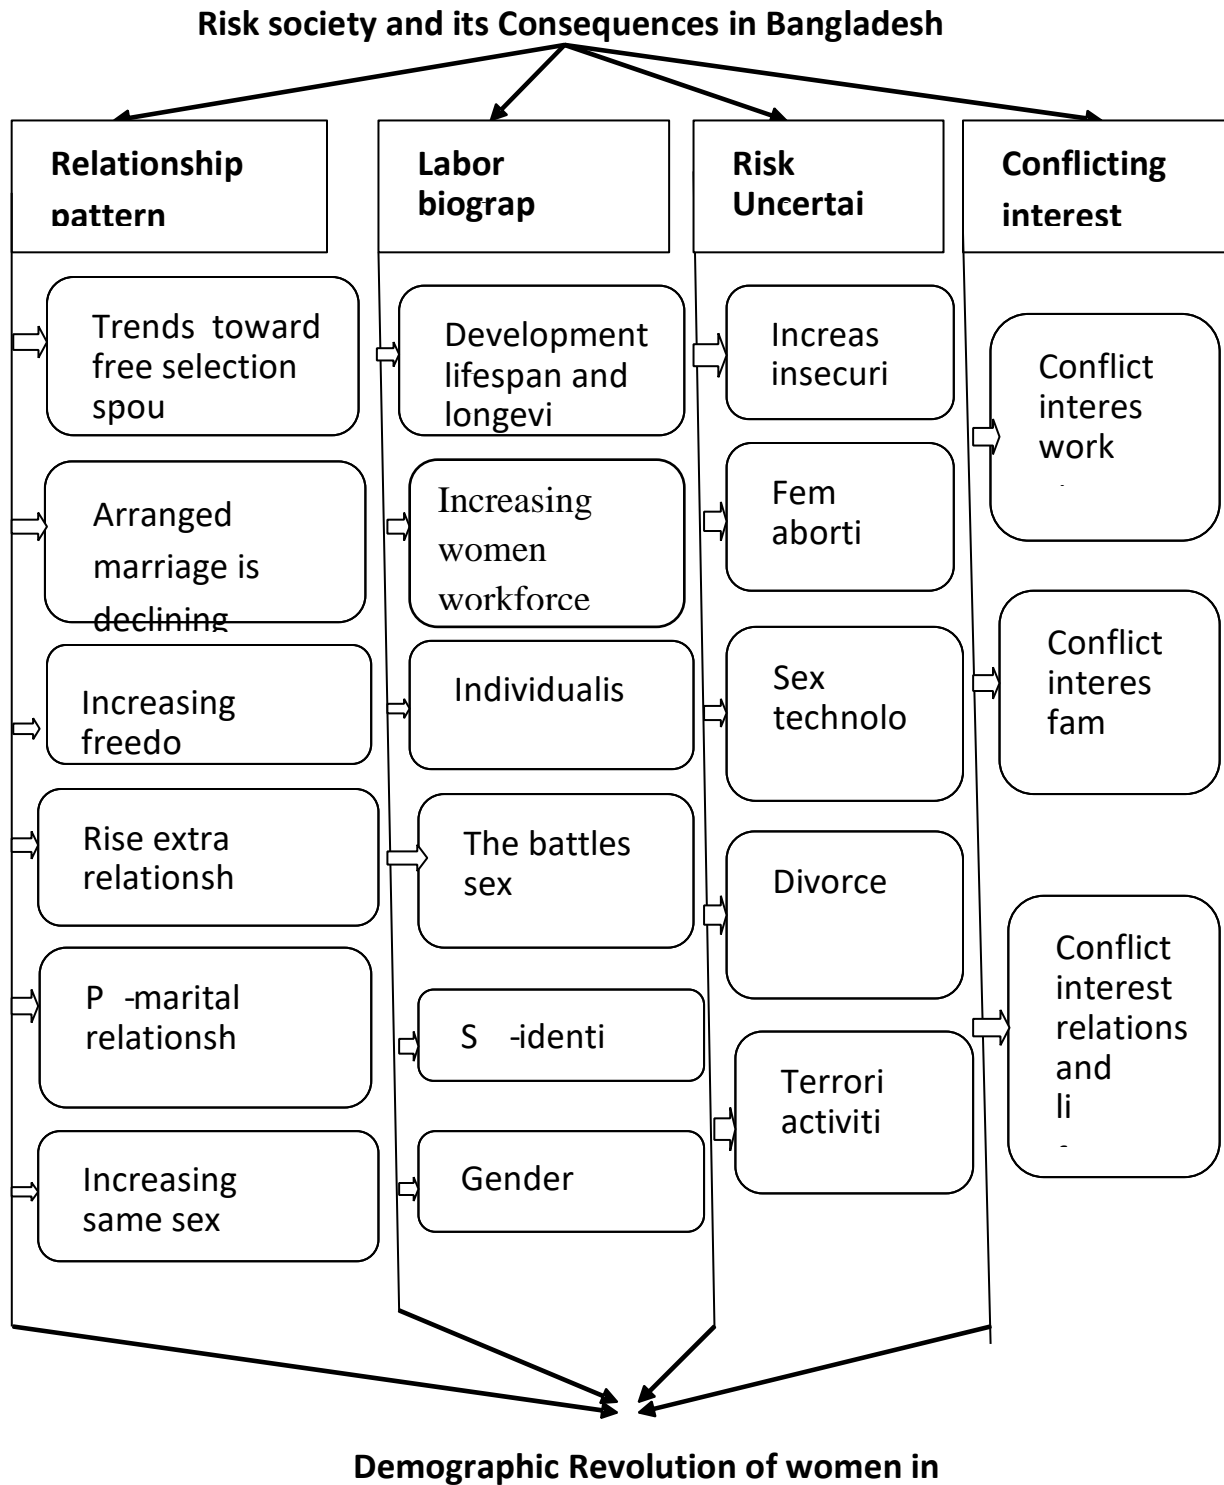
Risk society and its Consequences in Bangladesh

Relationship pattern

Labor biograp

Risk Uncertai

Conflicting interest

Trends toward free selection spou

Arranged marriage is declining

Increasing freedo

Rise extra relationsh

P -marital relationsh

Increasing same sex

Development lifespan and longevi

Increasing women workforce

Individualis

The battles sex

S -identi

Gender

Increas insecuri

Fem aborti

Sex technolo

Divorce

Terrori activiti

Conflict interes work

Conflict interes fam

Conflict interest relations and li

Demographic Revolution of women in